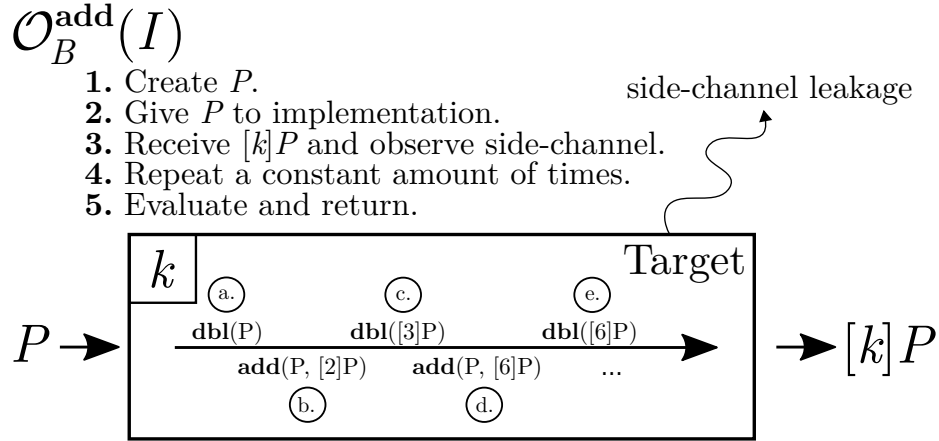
$\mathcal{O}_B^{\mathbf{add}}(I)$

**1.** Create $P$.
**2.** Give $P$ to implementation.
**3.** Receive $[k]P$ and observe side-channel.
**4.** Repeat a constant amount of times.
**5.** Evaluate and return.

side-channel leakage

$k$

Target

$P$

a.

c.

e.

**dbl**(P)

**dbl**([3]P)

**dbl**([6]P)

**add**(P, [2]P)

**add**(P, [6]P)

...

b.

d.

$[k]P$